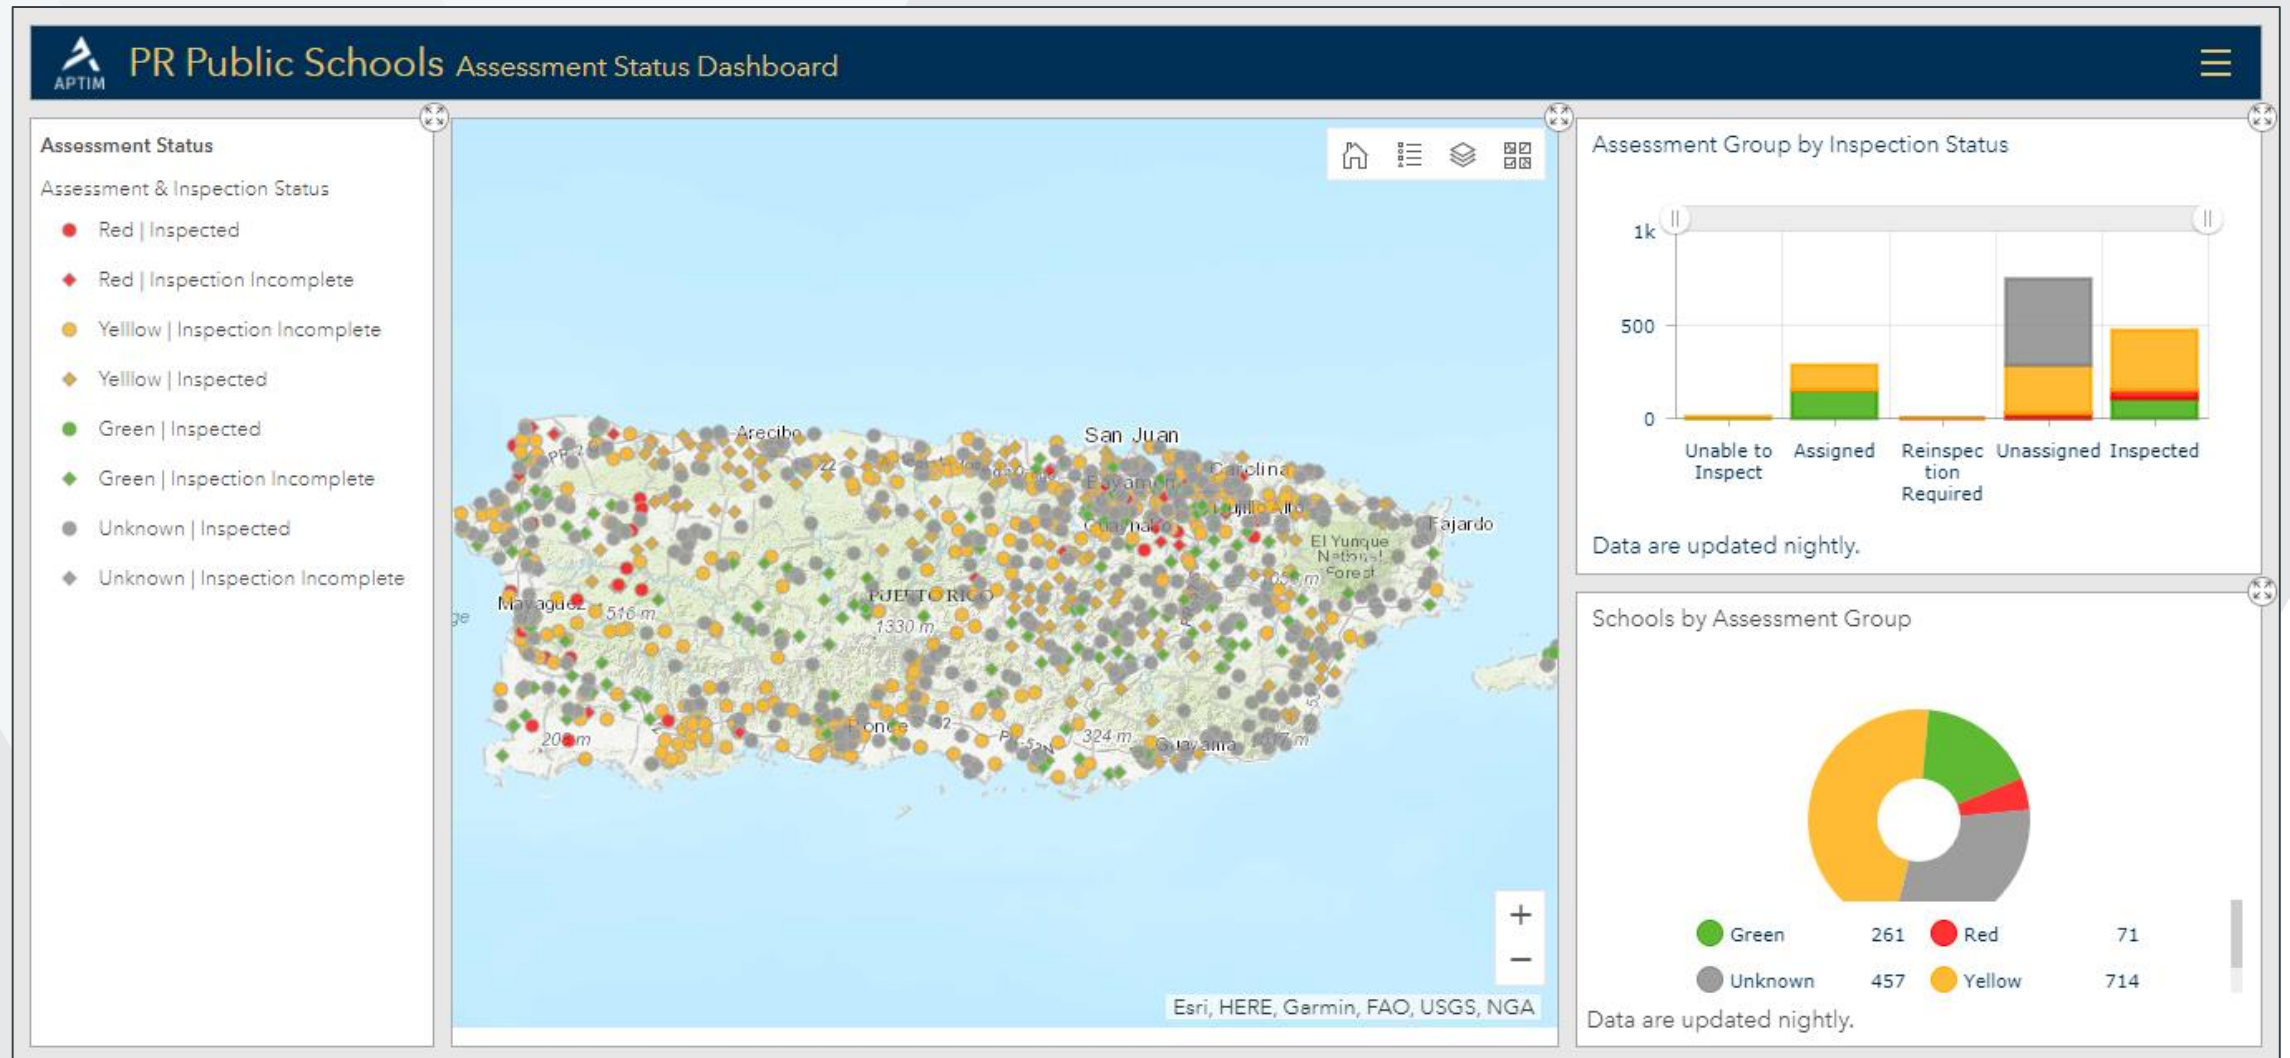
APTIM PR Public Schools Assessment Status Dashboard

Assessment Status

Assessment & Inspection Status

Red | Inspected

Red | Inspection Incomplete

Yelllow | Inspection Incomplete

Yelllow | Inspected

Green | Inspected

Green | Inspection Incomplete

Unknown | Inspected

Unknown | Inspection Incomplete

Arecibo San Juan Carolina Bayamón Guaynabo Fajardo El Yunque National Forest Mayagüez 516 m PUERTO RICO 1330 m Ponce 208 m 324 m Guayama

Esri, HERE, Garmin, FAO, USGS, NGA

Assessment Group by Inspection Status

1k

500

0

Unable to Inspect

Assigned

Reinspection Required

Unassigned

Inspected

Data are updated nightly.

Schools by Assessment Group

| Green | 261 | Red | 71 |
|---|---|---|---|
| Unknown | 457 | Yellow | 714 |

Data are updated nightly.